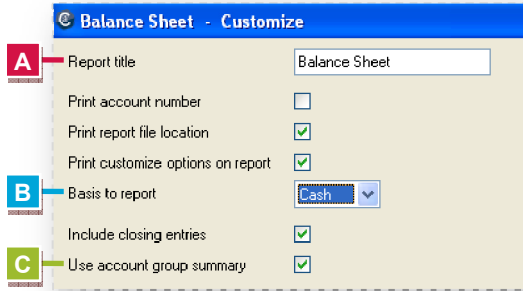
Balance Sheet - Customize

A Report title Balance Sheet

Print account number

Print report file location

Print customize options on report

B Basis to report Cash

Include closing entries

C Use account group summary